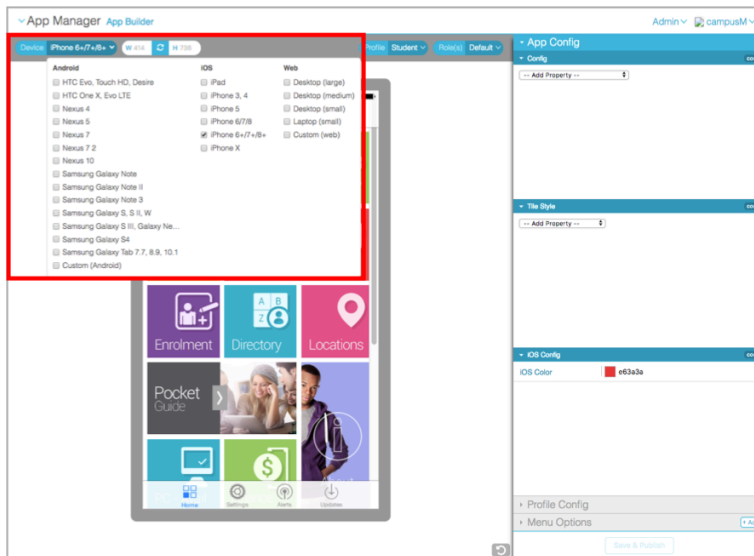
App Manager App Builder

Admin campusM

Device iPhone 6+/7+/8+ W 414 H 736

Profile Student Role(s) Default

Android
HTC Evo, Touch HD, Desire
HTC One X, Evo LTE
Nexus 4
Nexus 5
Nexus 7
Nexus 7 2
Nexus 10
Samsung Galaxy Note
Samsung Galaxy Note II
Samsung Galaxy Note 3
Samsung Galaxy S, S II, W
Samsung Galaxy S III, Galaxy Ne...
Samsung Galaxy S4
Samsung Galaxy Tab 7.7, 8.9, 10.1
Custom (Android)

iOS
iPad
iPhone 3, 4
iPhone 5
iPhone 6/7/8
iPhone 6+/7+/8+
iPhone X

Web
Desktop (large)
Desktop (medium)
Desktop (small)
Laptop (small)
Custom (web)

Enrolment
Directory
Locations
Pocket Guide

Home
Settings
Alerts
Updates

App Config
Config
-- Add Property --
Tile Style
-- Add Property --
iOS Config
iOS Color
e63a3a
Profile Config
Menu Options
Save & Publish